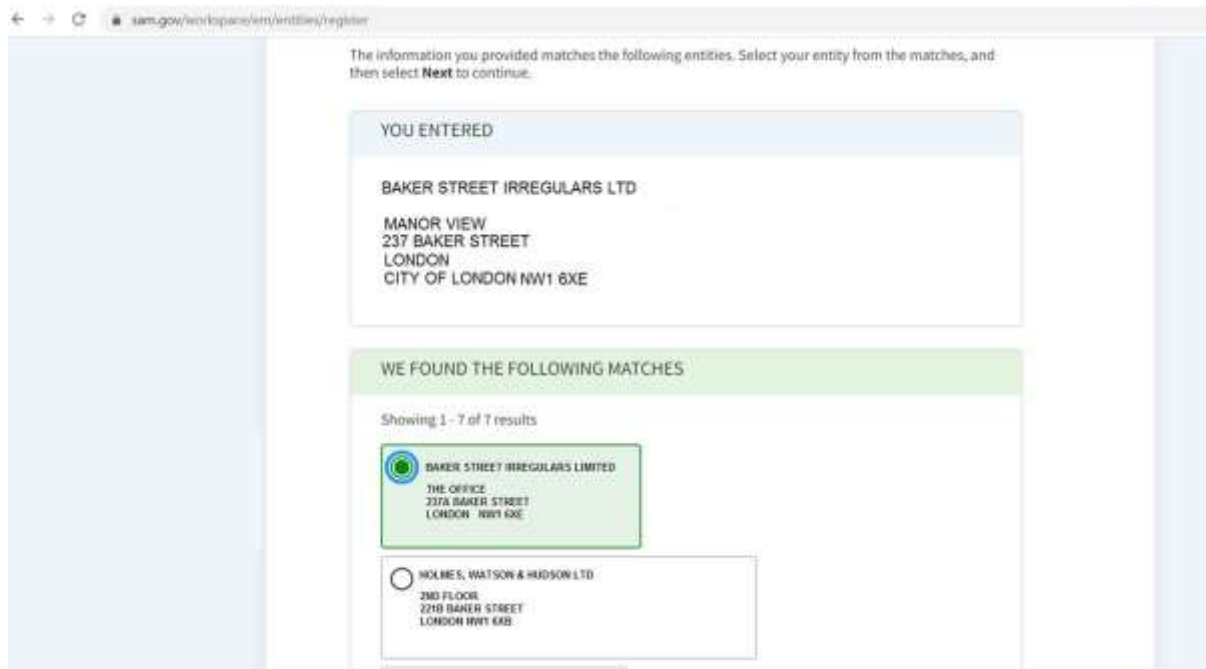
sam.gov/workspace/em/entities/register

The information you provided matches the following entities. Select your entity from the matches, and then select **Next** to continue.

YOU ENTERED

BAKER STREET IRREGULARS LTD

MANOR VIEW
237 BAKER STREET
LONDON
CITY OF LONDON NW1 6XE

WE FOUND THE FOLLOWING MATCHES

Showing 1 - 7 of 7 results

BAKER STREET IRREGULARS LIMITED

THE OFFICE
237A BAKER STREET
LONDON NW1 6XE

HOLMES, WATSON & HUDSON LTD

2ND FLOOR
221B BAKER STREET
LONDON NW1 6XB